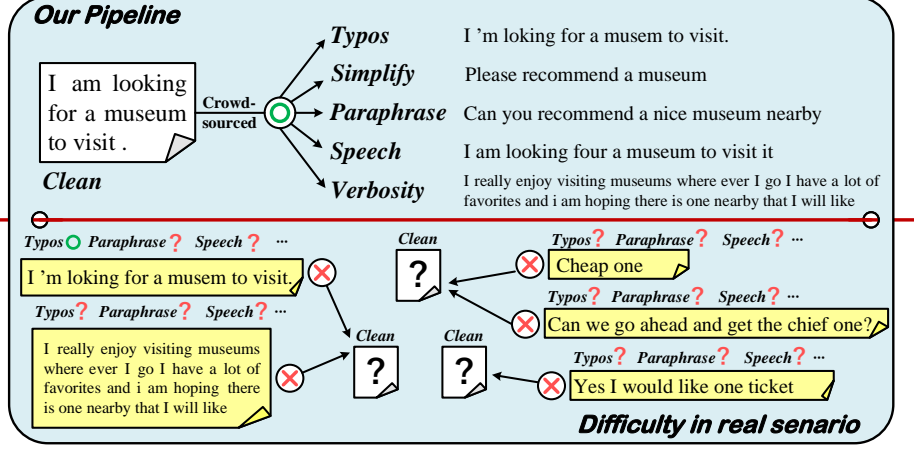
Our Pipeline

I am looking for a museum to visit .

Clean

Crowd-sourced

Typos
I 'm loking for a musem to visit.

Simplify
Please recommend a museum

Paraphrase
Can you recommend a nice museum nearby

Speech
I am looking four a museum to visit it

Verbosity
I really enjoy visiting museums where ever I go I have a lot of favorites and i am hoping there is one nearby that I will like

Typos Paraphrase? Speech? ...

I 'm loking for a musem to visit.

Clean
?

Typos? Paraphrase? Speech? ...

Cheap one

Typos? Paraphrase? Speech? ...

Can we go ahead and get the chief one?

Typos? Paraphrase? Speech? ...

I really enjoy visiting museums where ever I go I have a lot of favorites and i am hoping there is one nearby that I will like

Clean
?

Clean
?

Typos? Paraphrase? Speech? ...

Yes I would like one ticket

Difficulty in real senario